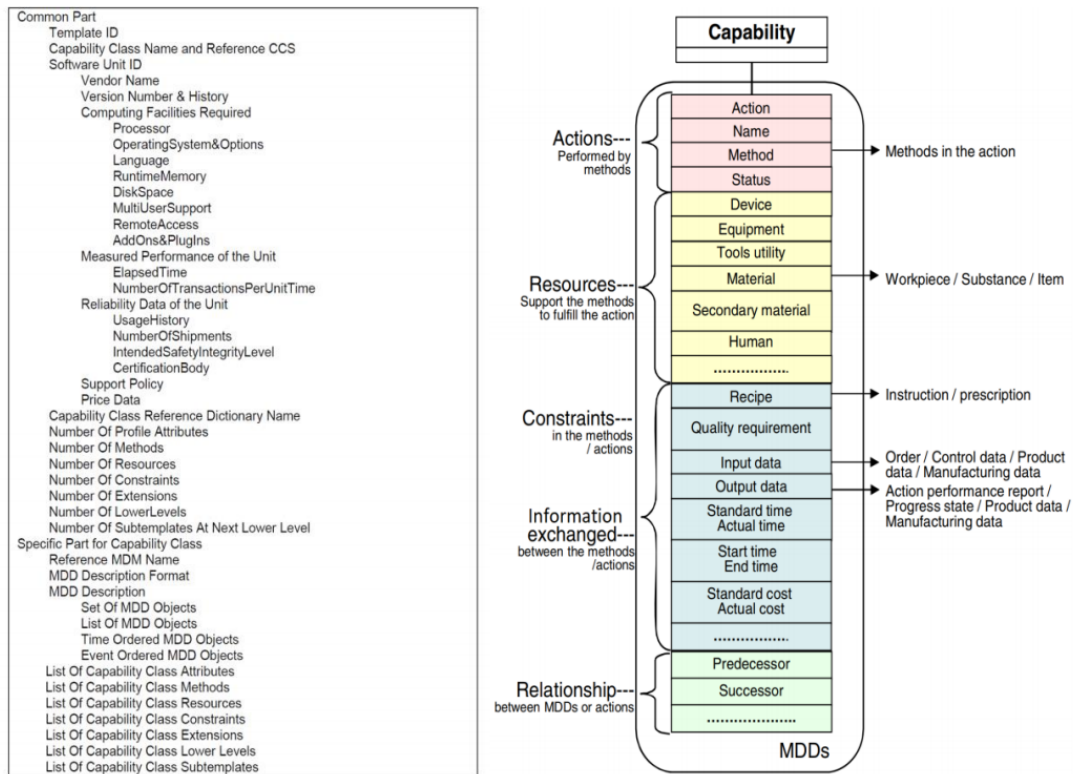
Common Part
Template ID
Capability Class Name and Reference CCS
Software Unit ID
Vendor Name
Version Number & History
Computing Facilities Required
Processor
OperatingSystem&Options
Language
RuntimeMemory
DiskSpace
MultiUserSupport
RemoteAccess
AddOns&PlugIns
Measured Performance of the Unit
ElapsedTime
NumberOfTransactionsPerUnitTime
Reliability Data of the Unit
UsageHistory
NumberOfShipments
IntendedSafetyIntegrityLevel
CertificationBody
Support Policy
Price Data
Capability Class Reference Dictionary Name
Number Of Profile Attributes
Number Of Methods
Number Of Resources
Number Of Constraints
Number Of Extensions
Number Of LowerLevels
Number Of Subtemplates At Next Lower Level
Specific Part for Capability Class
Reference MDM Name
MDD Description Format
MDD Description
Set Of MDD Objects
List Of MDD Objects
Time Ordered MDD Objects
Event Ordered MDD Objects
List Of Capability Class Attributes
List Of Capability Class Methods
List Of Capability Class Resources
List Of Capability Class Constraints
List Of Capability Class Extensions
List Of Capability Class Lower Levels
List Of Capability Class Subtemplates

Capability

Actions---
Performed by methods

Action
Name
Method
Status

Methods in the action

Resources---
Support the methods to fulfill the action

Device
Equipment
Tools utility
Material
Secondary material
Human
.................

Workpiece / Substance / Item

Constraints---
in the methods / actions

Information exchanged---
between the methods /actions

Recipe
Quality requirement
Input data
Output data
Standard time
Actual time
Start time
End time
Standard cost
Actual cost
.................

Instruction / prescription
Order / Control data / Product data / Manufacturing data
Action performance report / Progress state / Product data / Manufacturing data

Relationship---
between MDDs or actions

Predecessor
Successor
....................

MDDs